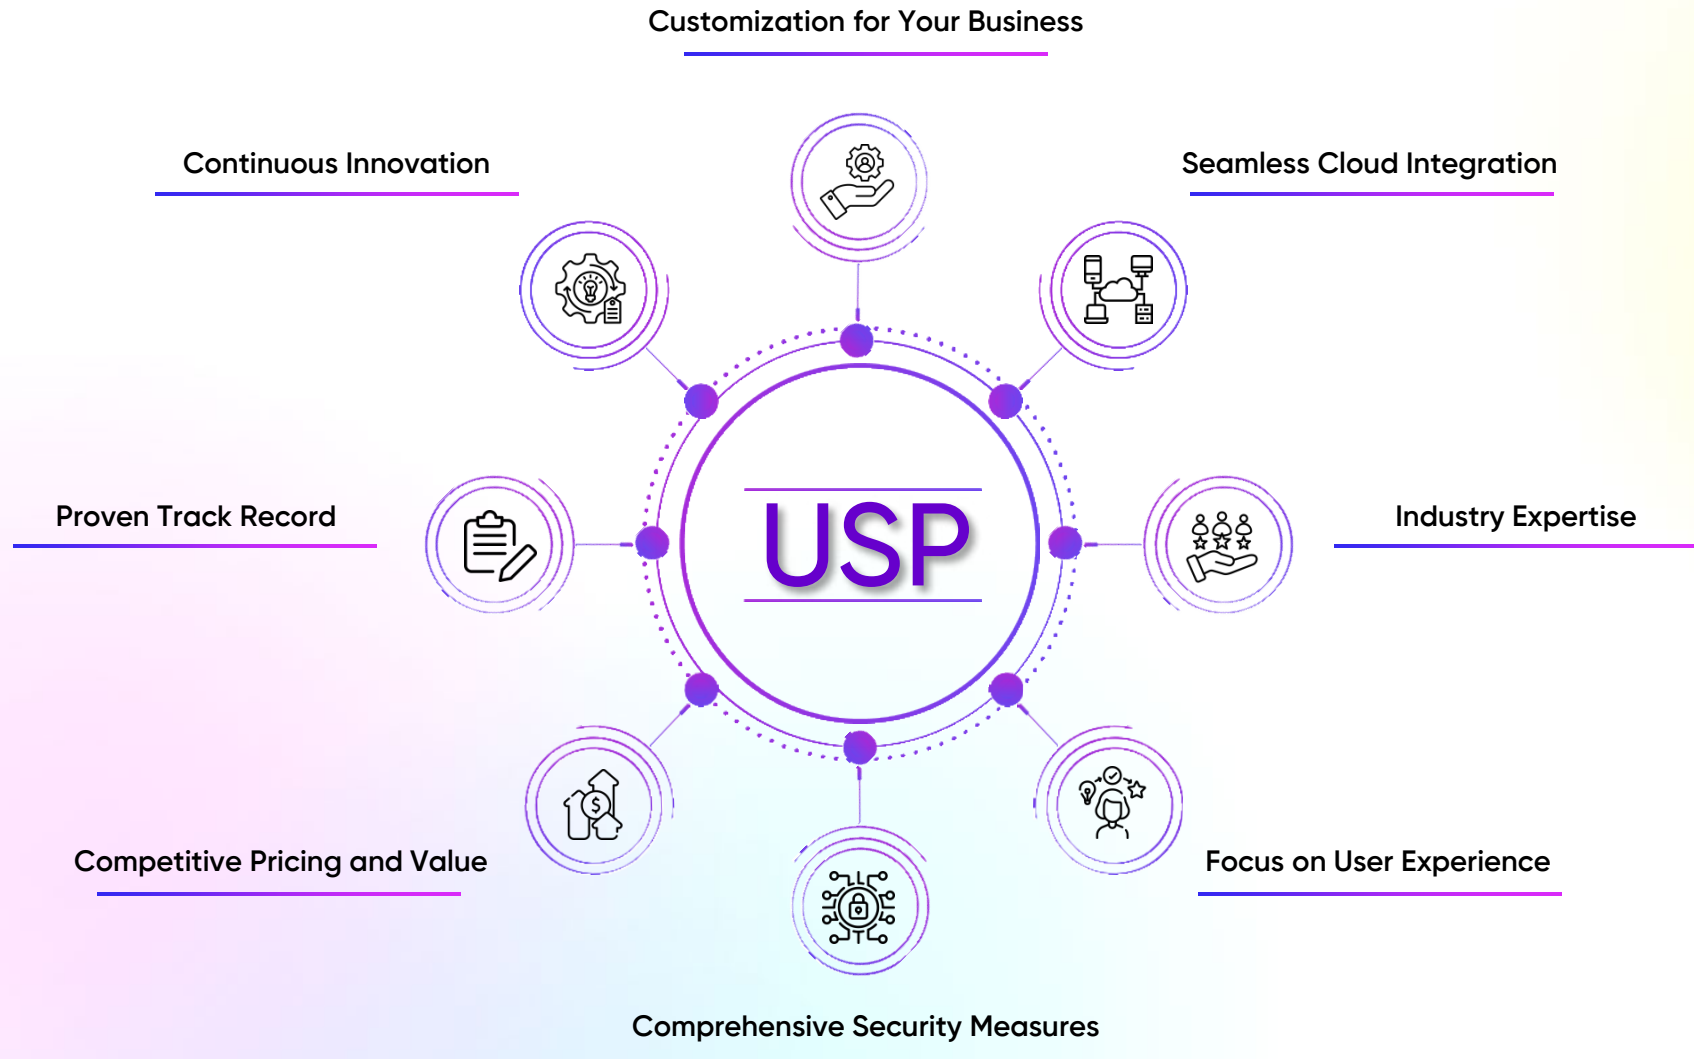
Customization for Your Business

Continuous Innovation

Seamless Cloud Integration

USP

Proven Track Record

Industry Expertise

Competitive Pricing and Value

Focus on User Experience

Comprehensive Security Measures